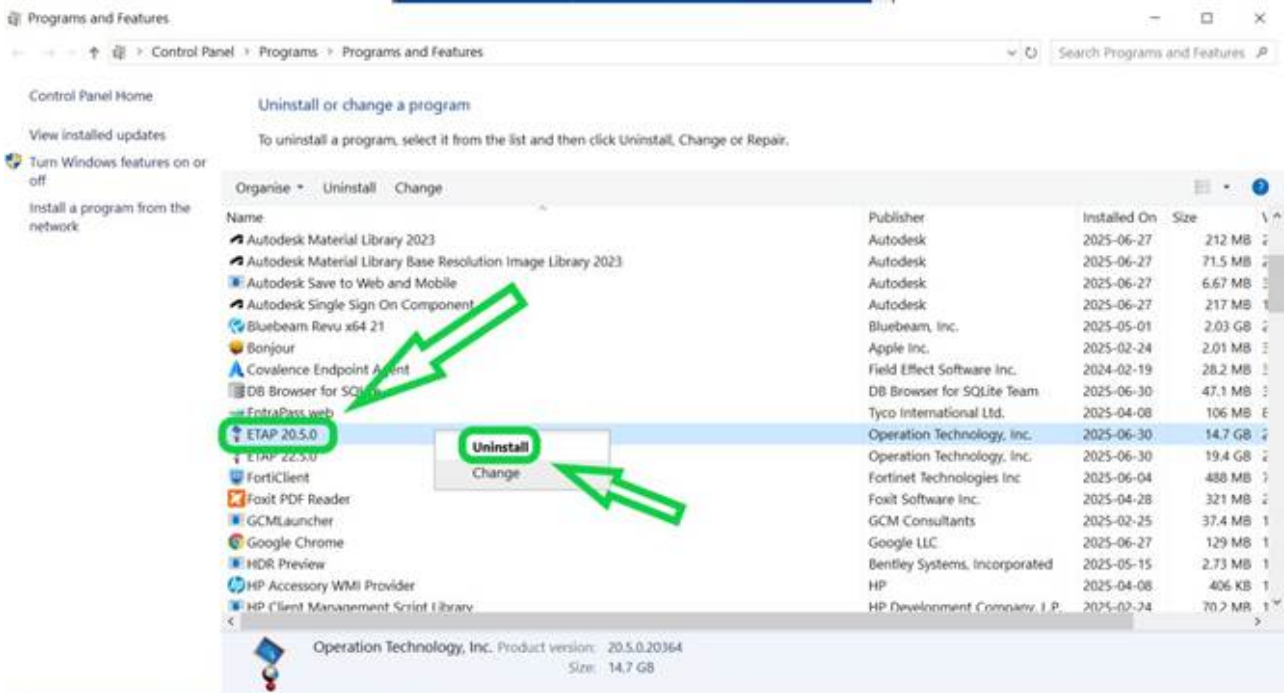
Programs and Features

Control Panel > Programs > Programs and Features

Search Programs and Features

Control Panel Home

View installed updates

Turn Windows features on or off

Install a program from the network

Uninstall or change a program

To uninstall a program, select it from the list and then click Uninstall, Change or Repair.

Organise ▾ Uninstall Change

| Name | Publisher | Installed On | Size |
|---|---|---|---|
| Autodesk Material Library 2023 | Autodesk | 2025-06-27 | 212 MB |
| Autodesk Material Library Base Resolution Image Library 2023 | Autodesk | 2025-06-27 | 71.5 MB |
| Autodesk Save to Web and Mobile | Autodesk | 2025-06-27 | 6.67 MB |
| Autodesk Single Sign On Component | Autodesk | 2025-06-27 | 217 MB |
| Bluebeam Revu x64 21 | Bluebeam, Inc. | 2025-05-01 | 2.03 GB |
| Bonjour | Apple Inc. | 2025-02-24 | 2.01 MB |
| Covalence Endpoint Agent | Field Effect Software Inc. | 2024-02-19 | 28.2 MB |
| DB Browser for SQLite | DB Browser for SQLite Team | 2025-06-30 | 47.1 MB |
| EntraPass web | Tyco International Ltd. | 2025-04-08 | 106 MB |
| ETAP 20.5.0 | Operation Technology, Inc. | 2025-06-30 | 14.7 GB |
| ETAP 22.5.0 | Operation Technology, Inc. | 2025-06-30 | 19.4 GB |
| FortiClient | Fortinet Technologies Inc | 2025-06-04 | 488 MB |
| Foxit PDF Reader | Foxit Software Inc. | 2025-04-28 | 321 MB |
| GCMLauncher | GCM Consultants | 2025-02-25 | 37.4 MB |
| Google Chrome | Google LLC | 2025-06-27 | 129 MB |
| HDR Preview | Bentley Systems, Incorporated | 2025-05-15 | 2.73 MB |
| HP Accessory WMI Provider | HP | 2025-04-08 | 406 KB |
| HP Client Management Script Library | HP Development Company, L.P. | 2025-02-24 | 70.2 MB |

Uninstall
Change

Operation Technology, Inc. Product version: 20.5.0.20364
Size: 14.7 GB